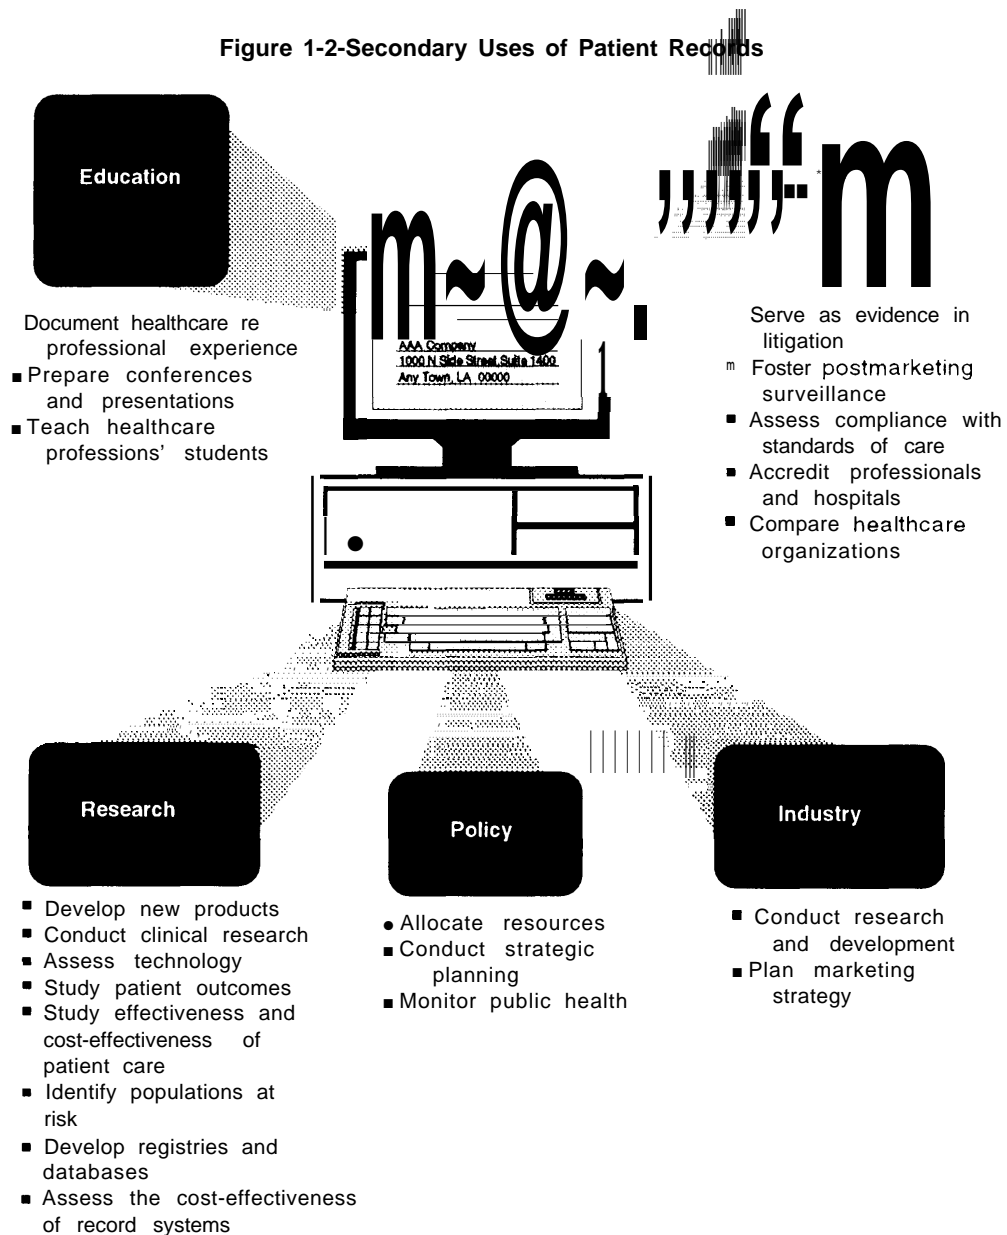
Figure 1-2-Secondary Uses of Patient Records

Education

Document healthcare re professional experience
■ Prepare conferences and presentations
■ Teach healthcare professions' students

AAA Company
1000 N Side Street, Suite 1400
Any Town, LA 00000

Serve as evidence in litigation
■ Foster postmarketing surveillance
■ Assess compliance with standards of care
■ Accredit professionals and hospitals
■ Compare healthcare organizations

Research

■ Develop new products
■ Conduct clinical research
■ Assess technology
■ Study patient outcomes
■ Study effectiveness and cost-effectiveness of patient care
■ Identify populations at risk
■ Develop registries and databases
■ Assess the cost-effectiveness of record systems

Policy

● Allocate resources
■ Conduct strategic planning
■ Monitor public health

Industry

■ Conduct research and development
■ Plan marketing strategy